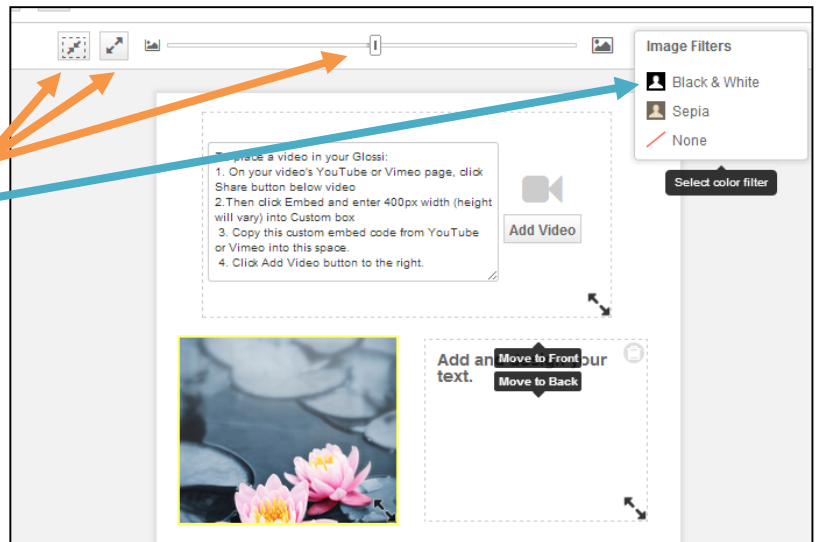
Image Filters

Black & White

Sepia

None

Select color filter

To place a video in your Glossi:
1. On your video's YouTube or Vimeo page, click Share button below video
2.Then click Embed and enter 400px width (height will vary) into Custom box
3. Copy this custom embed code from YouTube or Vimeo into this space.
4. Click Add Video button to the right.

Add Video

Add an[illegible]our text.

Move to Front

Move to Back